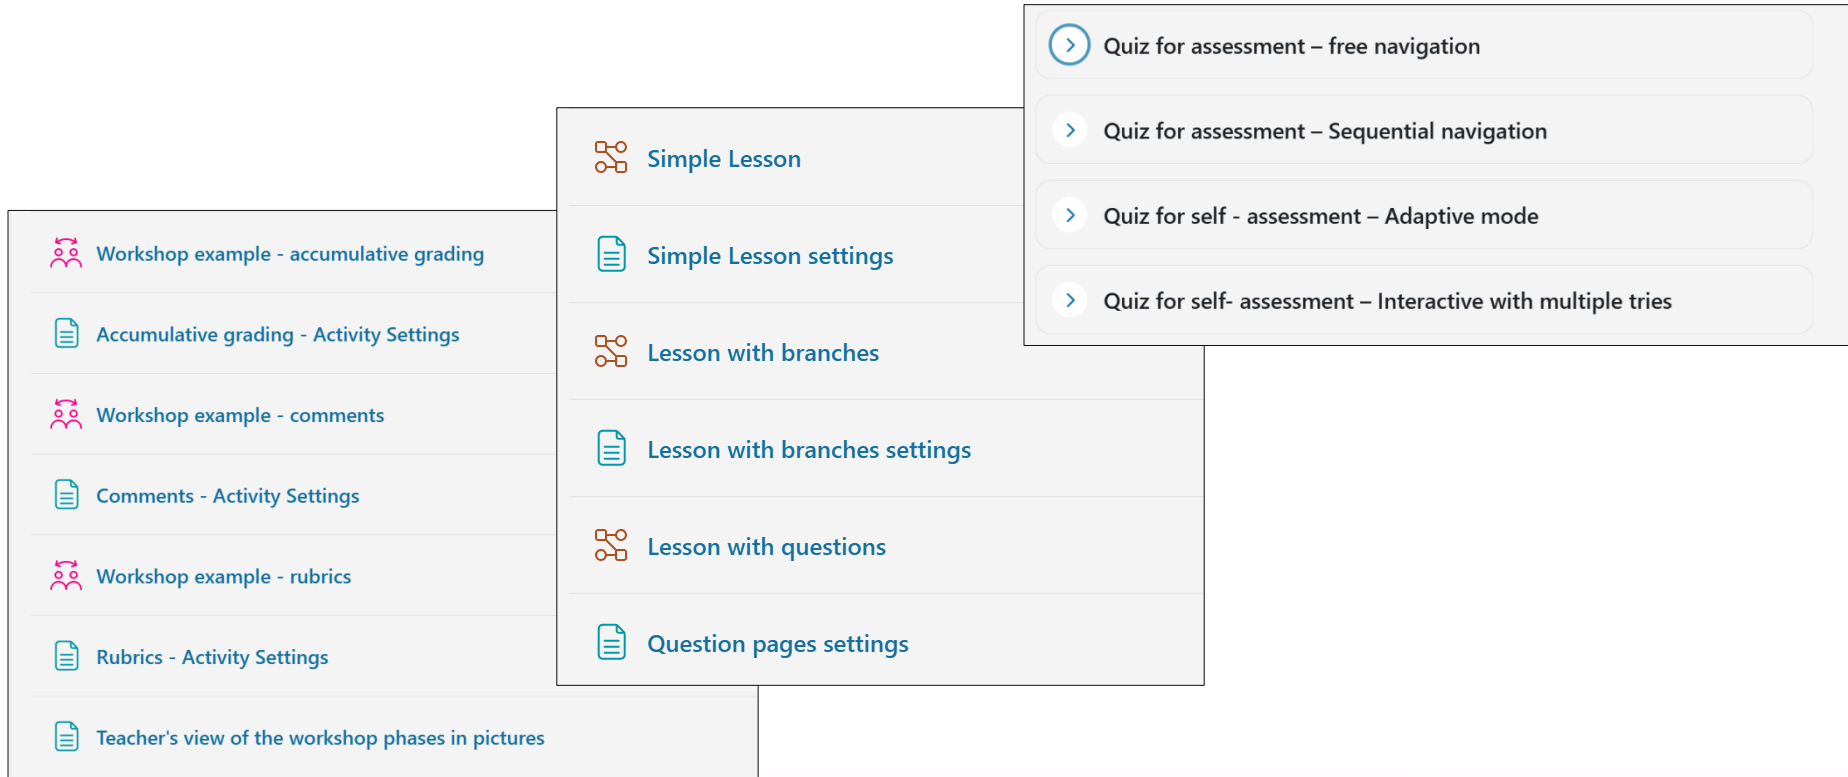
Workshop example - accumulative grading

Accumulative grading - Activity Settings

Workshop example - comments

Comments - Activity Settings

Workshop example - rubrics

Rubrics - Activity Settings

Teacher's view of the workshop phases in pictures

Simple Lesson

Simple Lesson settings

Lesson with branches

Lesson with branches settings

Lesson with questions

Question pages settings

Quiz for assessment – free navigation

Quiz for assessment – Sequential navigation

Quiz for self - assessment – Adaptive mode

Quiz for self- assessment – Interactive with multiple tries